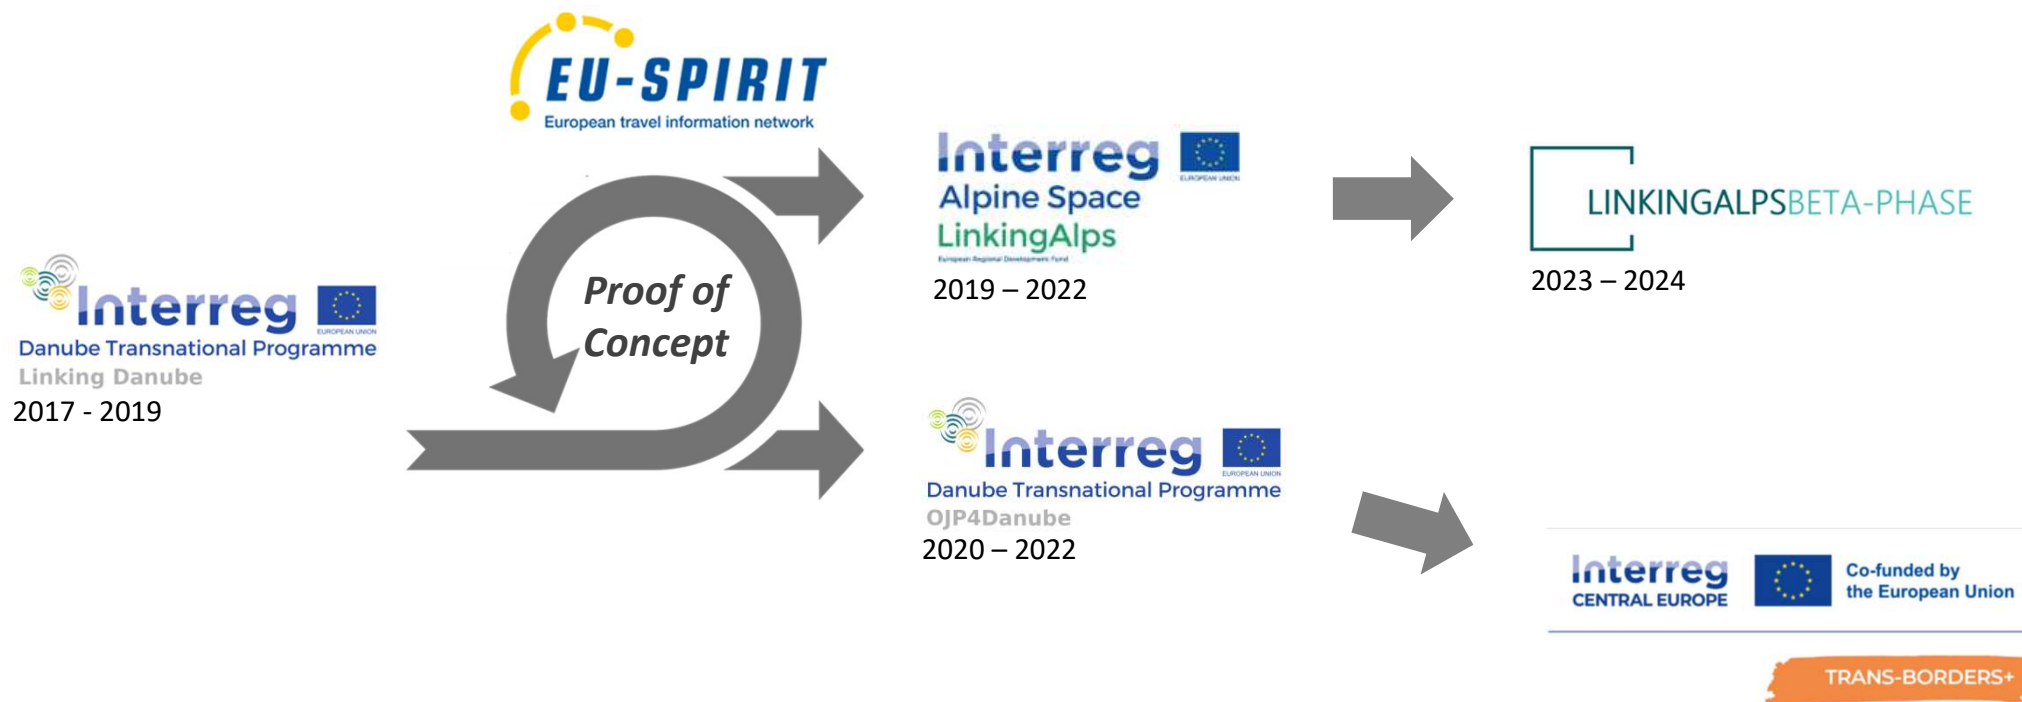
EU-SPIRIT
European travel information network

Interreg
EUROPEAN UNION
Danube Transnational Programme
Linking Danube
2017 - 2019

Proof of Concept

Interreg
EUROPEAN UNION
Alpine Space
LinkingAlps
European Regional Development Fund
2019 – 2022

LINKINGALPSBETA-PHASE
2023 – 2024

Interreg
EUROPEAN UNION
Danube Transnational Programme
OJP4Danube
2020 – 2022

Interreg
CENTRAL EUROPE
Co-funded by the European Union

TRANS-BORDERS+